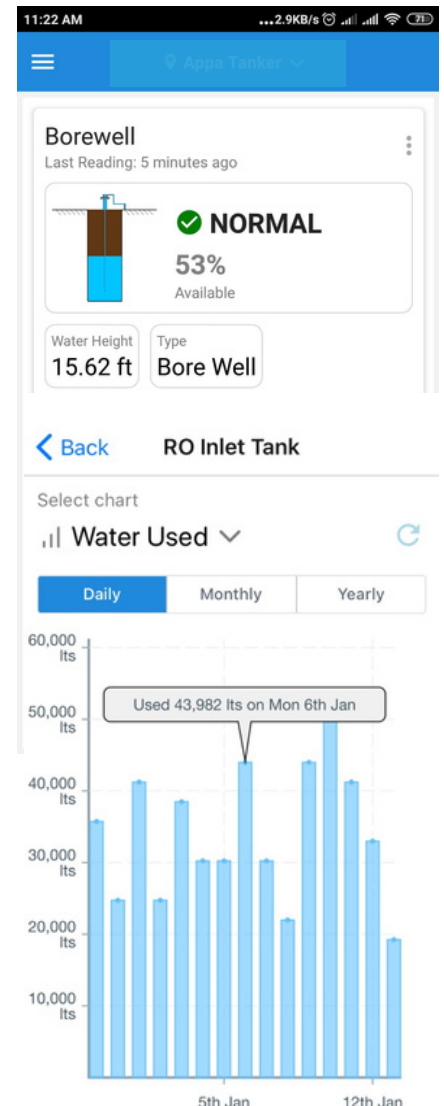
11:22 AM ...2.9KB/s 71

Appa Tanker

Borewell

Last Reading: 5 minutes ago

NORMAL

53%

Available

Water Height

15.62 ft

Type

Bore Well

Back RO Inlet Tank

Select chart

Water Used

Daily Monthly Yearly

60,000 lts

50,000 lts

40,000 lts

30,000 lts

20,000 lts

10,000 lts

Used 43,982 lts on Mon 6th Jan

5th Jan

12th Jan